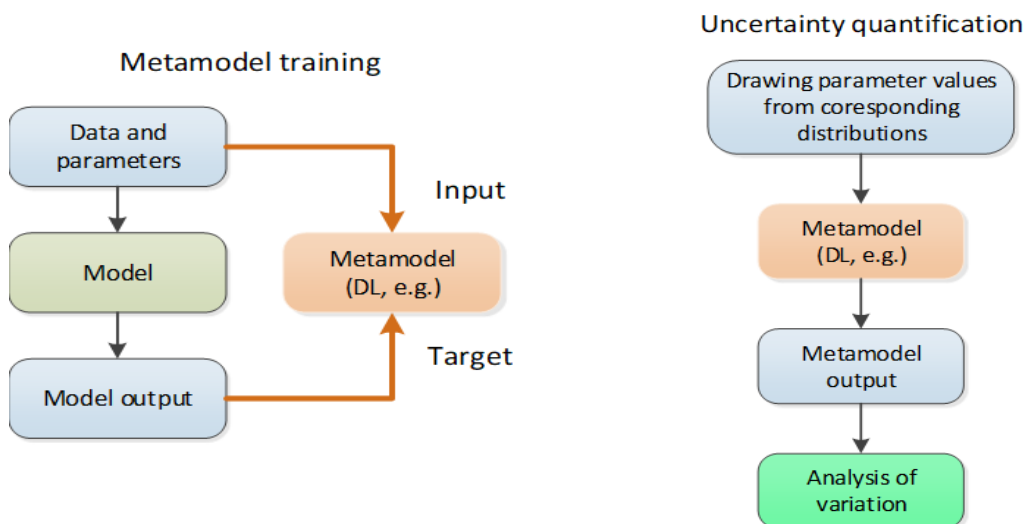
Metamodel training

Data and parameters

Model

Model output

Input

Metamodel (DL, e.g.)

Target

Uncertainty quantification

Drawing parameter values from coresponding distributions

Metamodel (DL, e.g.)

Metamodel output

Analysis of variation